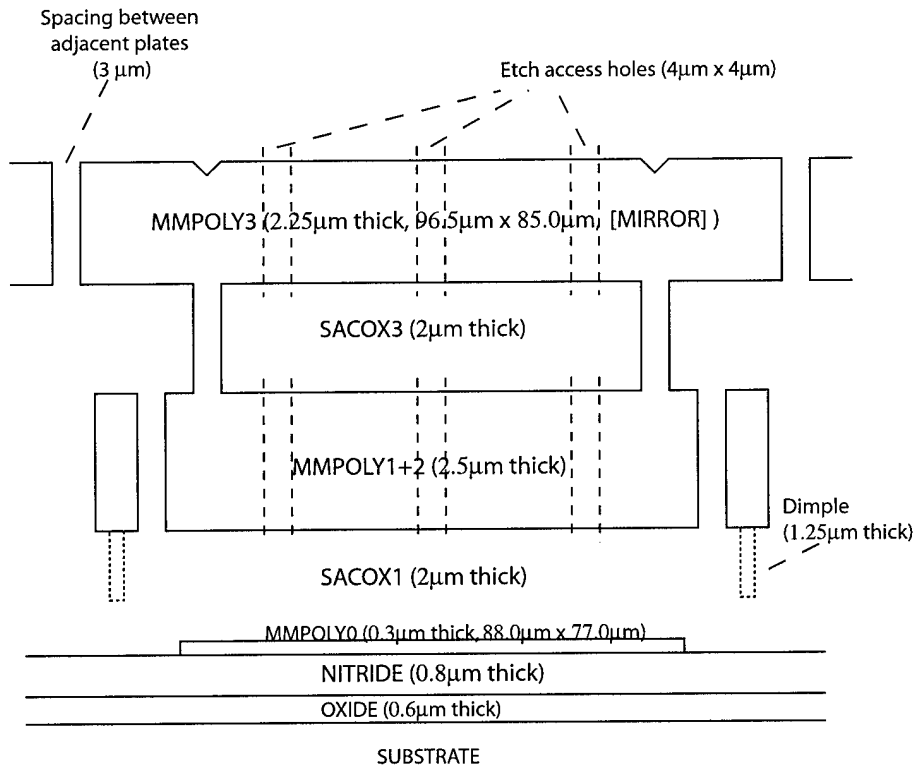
Spacing between adjacent plates (3 $\mu$m)

Etch access holes (4$\mu$m x 4$\mu$m)

MMPOLY3 (2.25$\mu$m thick, 96.5$\mu$m x 85.0$\mu$m, [MIRROR] )

SACOX3 (2$\mu$m thick)

MMPOLY1+2 (2.5$\mu$m thick)

Dimple (1.25$\mu$m thick)

SACOX1 (2$\mu$m thick)

MMPOLY0 (0.3$\mu$m thick, 88.0$\mu$m x 77.0$\mu$m)

NITRIDE (0.8$\mu$m thick)

OXIDE (0.6$\mu$m thick)

SUBSTRATE